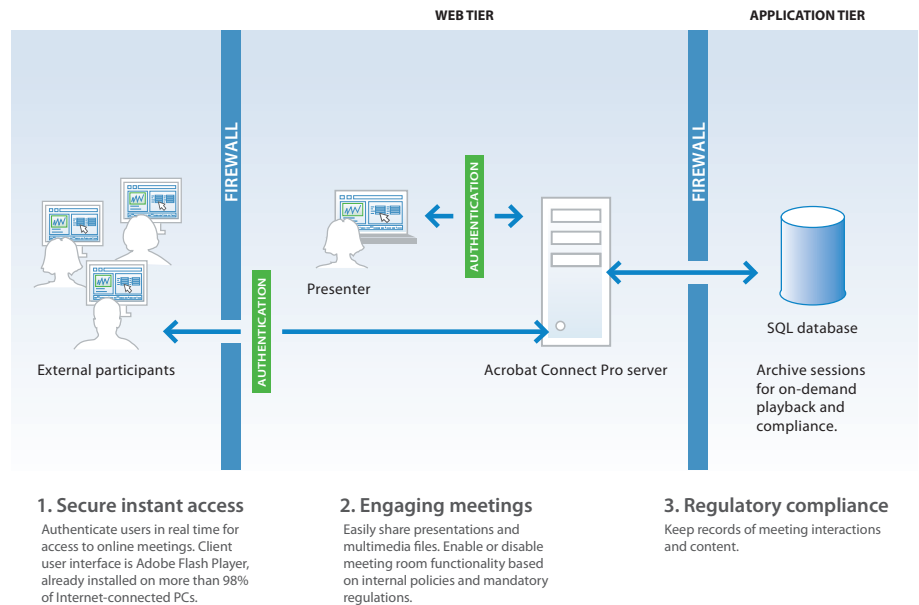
WEB TIER

APPLICATION TIER

FIREWALL

AUTHENTICATION

FIREWALL

AUTHENTICATION

Presenter

External participants

Acrobat Connect Pro server

SQL database

Archive sessions for on-demand playback and compliance.

1. Secure instant access
Authenticate users in real time for access to online meetings. Client user interface is Adobe Flash Player, already installed on more than 98% of Internet-connected PCs.

2. Engaging meetings
Easily share presentations and multimedia files. Enable or disable meeting room functionality based on internal policies and mandatory regulations.

3. Regulatory compliance
Keep records of meeting interactions and content.